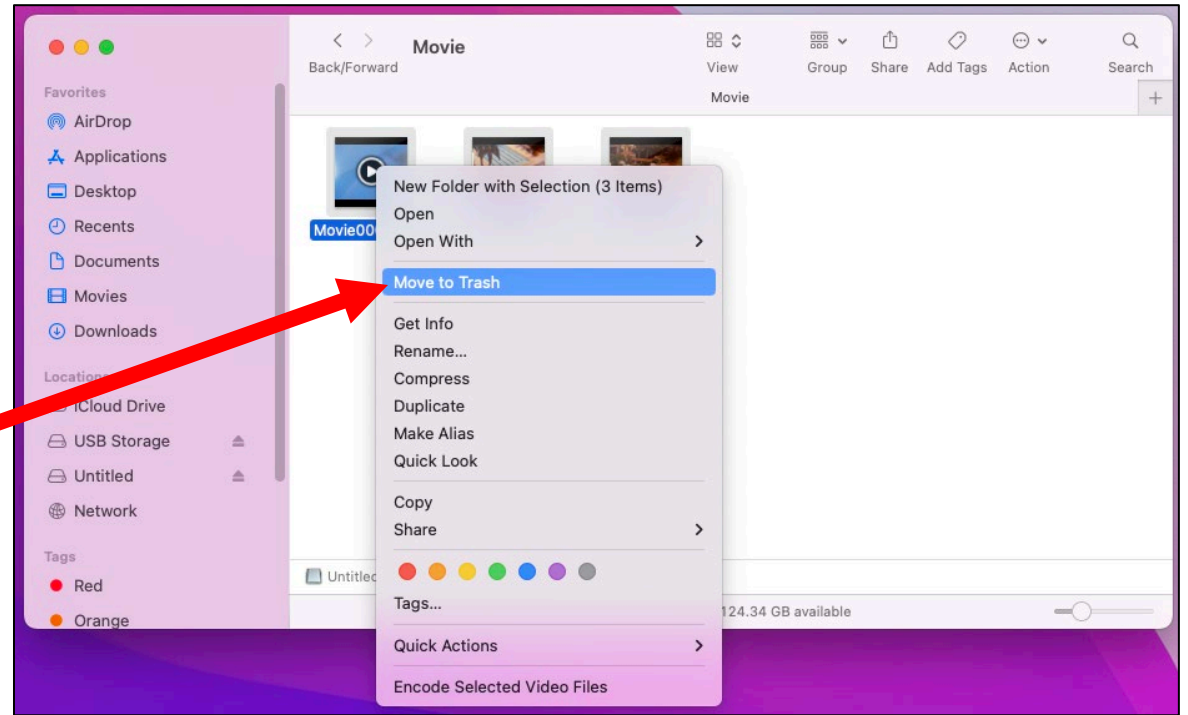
Favorites
AirDrop
Applications
Desktop
Recents
Documents
Movies
Downloads
Locations
iCloud Drive
USB Storage
Untitled
Network
Tags
Red
Orange

Back/Forward
Movie
View
Group
Share
Add Tags
Action
Search
Movie
+

Movie00

New Folder with Selection (3 Items)
Open
Open With
Move to Trash
Get Info
Rename...
Compress
Duplicate
Make Alias
Quick Look
Copy
Share
Tags...
Quick Actions
Encode Selected Video Files

Untitled
124.34 GB available